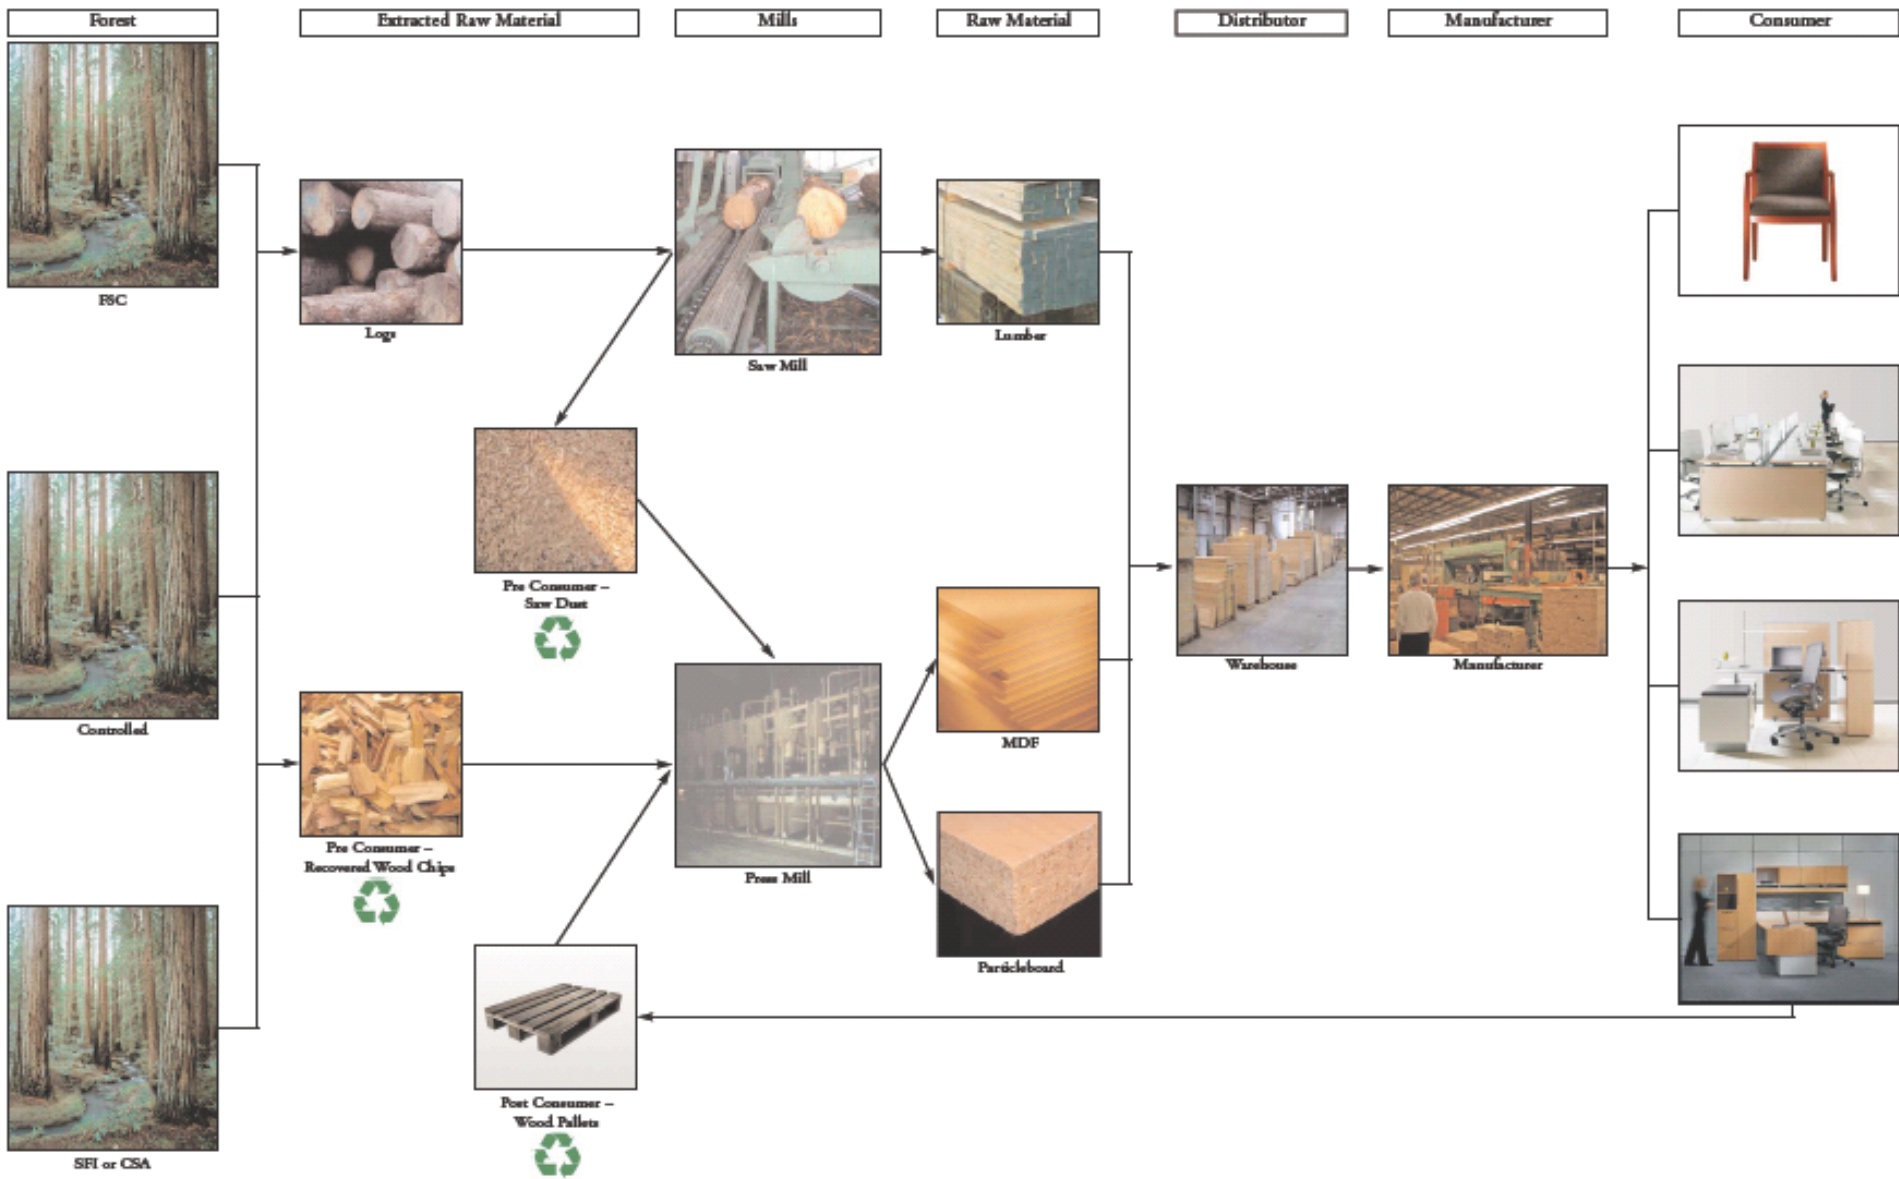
Forest

Extracted Raw Material

Mills

Raw Material

Distributor

Manufacturer

Consumer

FSC

Controlled

SFI or CSA

Logs

Pre Consumer – Recovered Wood Chips

Pre Consumer – Saw Dust

Post Consumer – Wood Pallets

Saw Mill

Press Mill

Lumber

MDF

Particleboard

Warehouse

Manufacturer